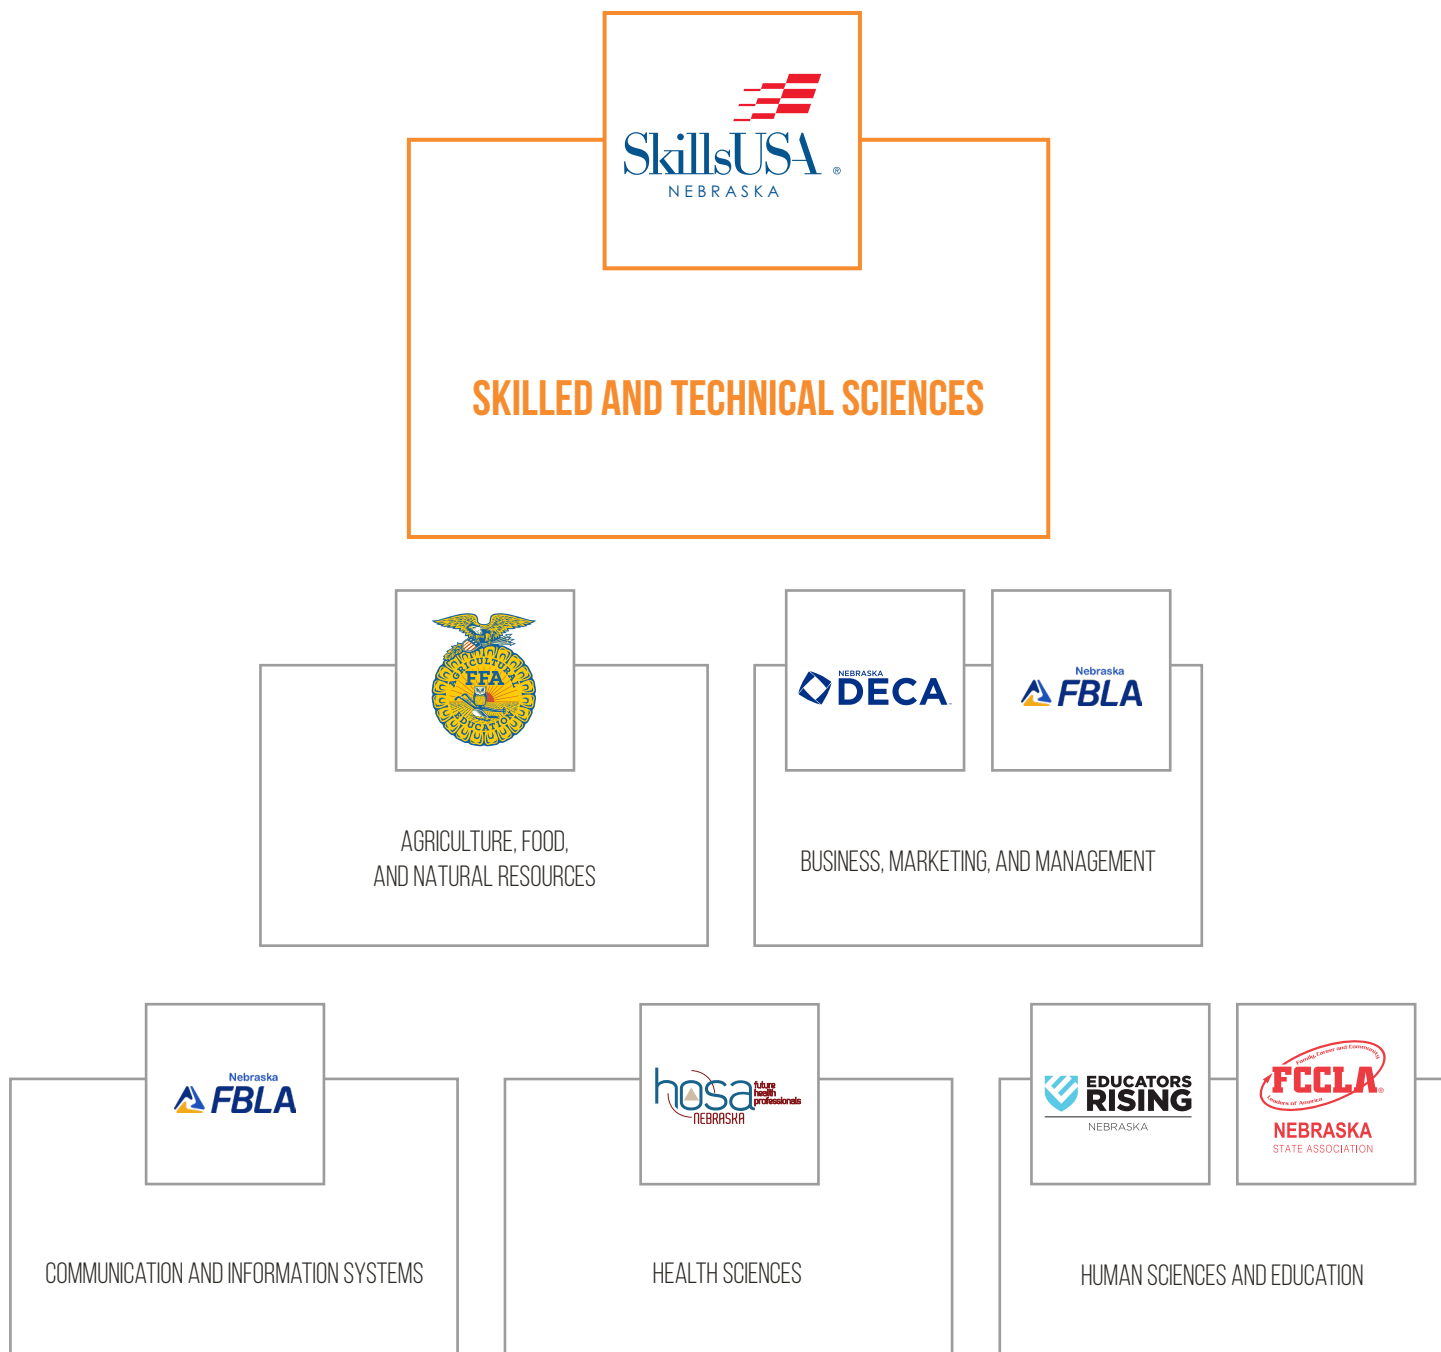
SkillsUSA®
NEBRASKA

SKILLED AND TECHNICAL SCIENCES

FFA
AGRICULTURAL EDUCATION

AGRICULTURE, FOOD, AND NATURAL RESOURCES

NEBRASKA DECA

Nebraska FBLA

BUSINESS, MARKETING, AND MANAGEMENT

Nebraska FBLA

COMMUNICATION AND INFORMATION SYSTEMS

hosa future health professionals
NEBRASKA

HEALTH SCIENCES

EDUCATORS RISING
NEBRASKA

Family, Career and Community Leaders of America
FCCLA®
NEBRASKA
STATE ASSOCIATION

HUMAN SCIENCES AND EDUCATION